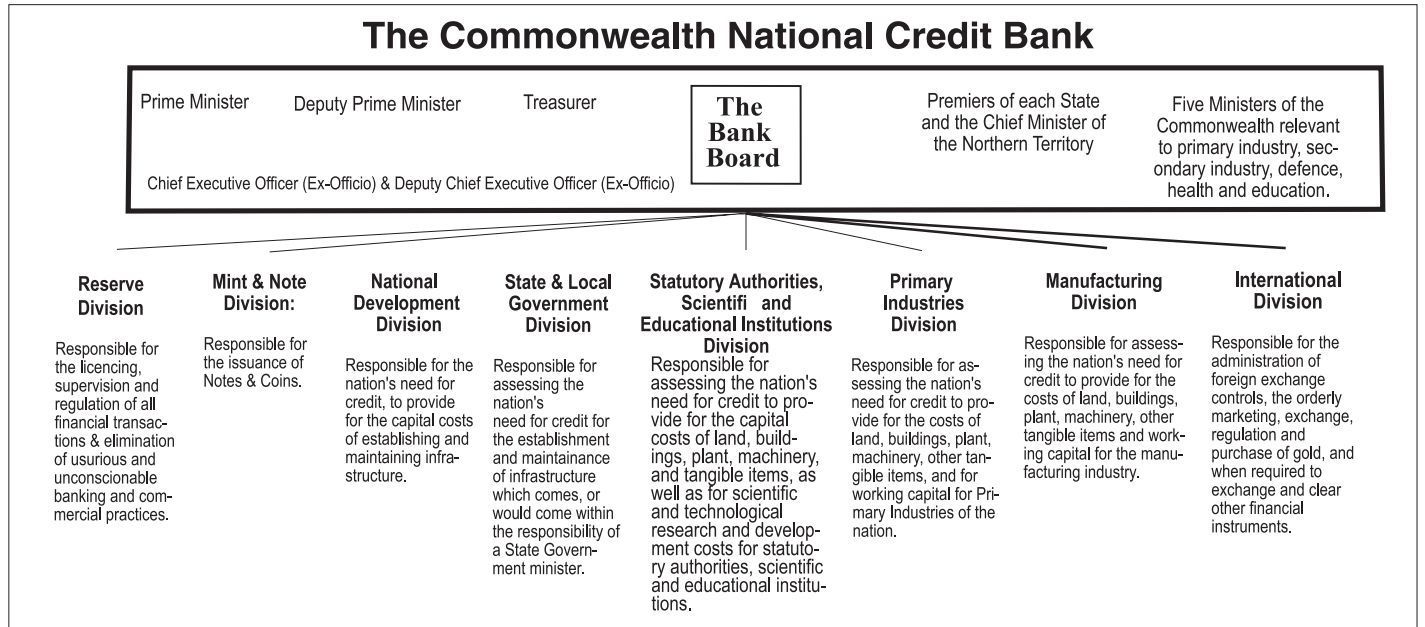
The Commonwealth National Credit Bank

Prime Minister

Deputy Prime Minister

Treasurer

The Bank Board

Premiers of each State and the Chief Minister of the Northern Territory

Five Ministers of the Commonwealth relevant to primary industry, secondary industry, defence, health and education.

Chief Executive Officer (Ex-Officio) & Deputy Chief Executive Officer (Ex-Officio)

Reserve Division

Responsible for the licencing, supervision and regulation of all financial transactions & elimination of usurious and unconscionable banking and commercial practices.

Mint & Note Division:

Responsible for the issuance of Notes & Coins.

National Development Division

Responsible for the nation's need for credit, to provide for the capital costs of establishing and maintaining infrastructure.

State & Local Government Division

Responsible for assessing the nation's need for credit for the establishment and maintainance of infrastructure which comes, or would come within the responsibility of a State Government minister.

Statutory Authorities, Scientifi and Educational Institutions Division

Responsible for assessing the nation's need for credit to provide for the capital costs of land, buildings, plant, machinery, and tangible items, as well as for scientific and technological research and development costs for statutory authorities, scientific and educational institutions.

Primary Industries Division

Responsible for assessing the nation's need for credit to provide for the costs of land, buildings, plant, machinery, other tangible items, and for working capital for Primary Industries of the nation.

Manufacturing Division

Responsible for assessing the nation's need for credit to provide for the costs of land, buildings, plant, machinery, other tangible items and working capital for the manufacturing industry.

International Division

Responsible for the administration of foreign exchange controls, the orderly marketing, exchange, regulation and purchase of gold, and when required to exchange and clear other financial instruments.